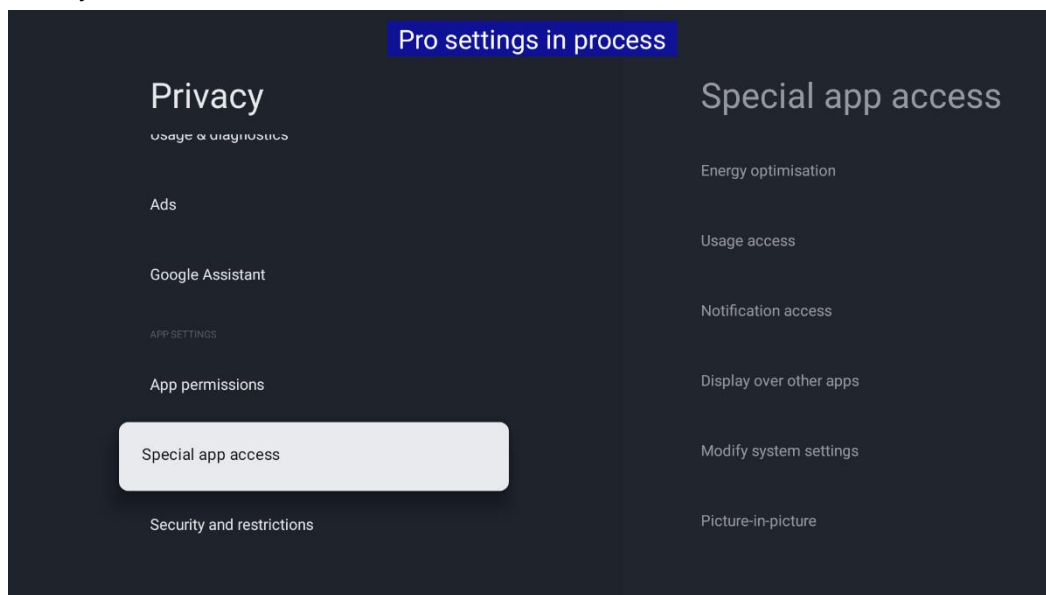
Pro settings in process

Privacy

Usage & diagnostics

Ads

Google Assistant

APP SETTINGS

App permissions

Special app access

Security and restrictions

Special app access

Energy optimisation

Usage access

Notification access

Display over other apps

Modify system settings

Picture-in-picture